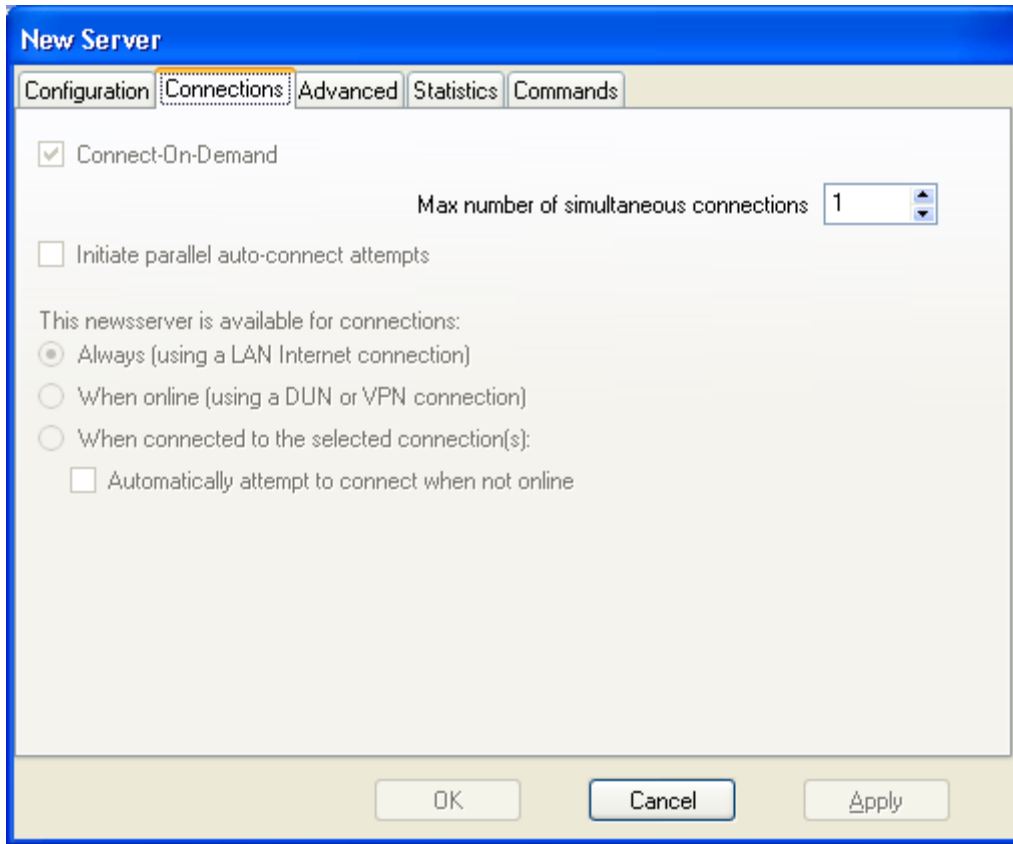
New Server

Configuration | Connections | Advanced | Statistics | Commands

Connect-On-Demand

Max number of simultaneous connections 1

Initiate parallel auto-connect attempts

This newsserver is available for connections:

Always (using a LAN Internet connection)

When online (using a DUN or VPN connection)

When connected to the selected connection(s):

Automatically attempt to connect when not online

OK Cancel Apply